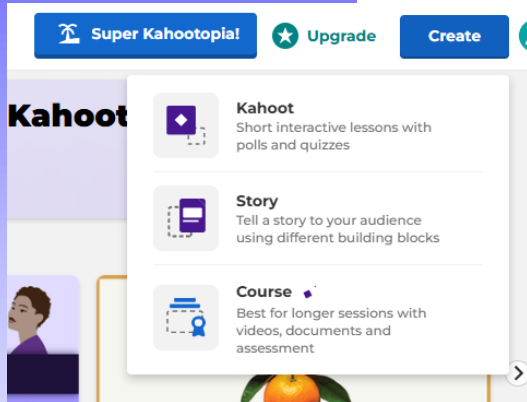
Super Kahootopia!

Upgrade

Create

Kahoot

Kahoot
Short interactive lessons with polls and quizzes

Story
Tell a story to your audience using different building blocks

Course
Best for longer sessions with videos, documents and assessment